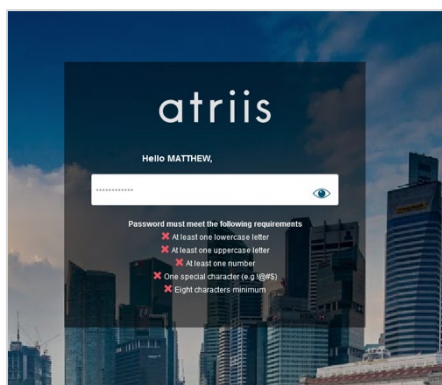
atriis

Hello MATTHEW,

•••••••••••••

Password must meet the following requirements

✖ At least one lowercase letter
✖ At least one uppercase letter
✖ At least one number
✖ One special character (e.g !@#$)
✖ Eight characters minimum